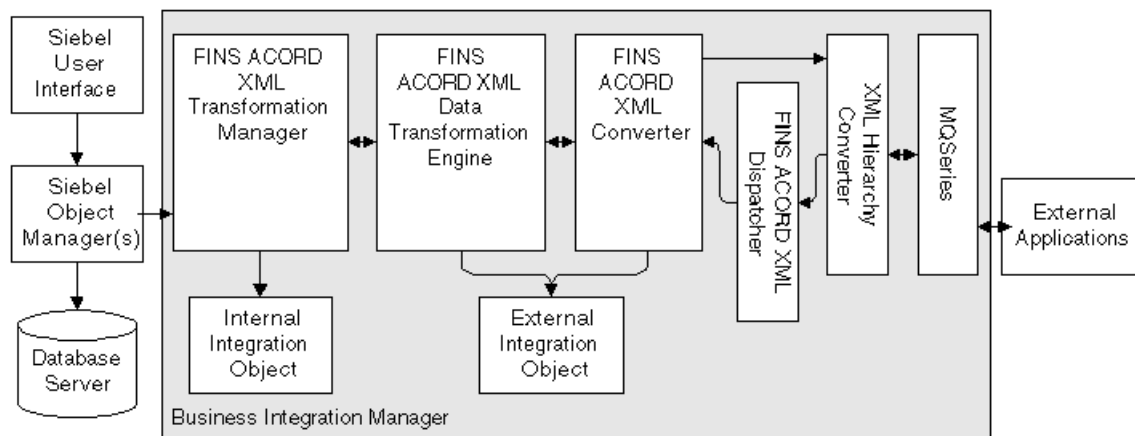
Siebel User Interface

Siebel Object Manager(s)

Database Server

FINS ACORD XML Transformation Manager

FINS ACORD XML Data Transformation Engine

FINS ACORD XML Converter

FINS ACORD XML Dispatcher

XML Hierarchy Converter

MQSeries

External Applications

Internal Integration Object

External Integration Object

Business Integration Manager